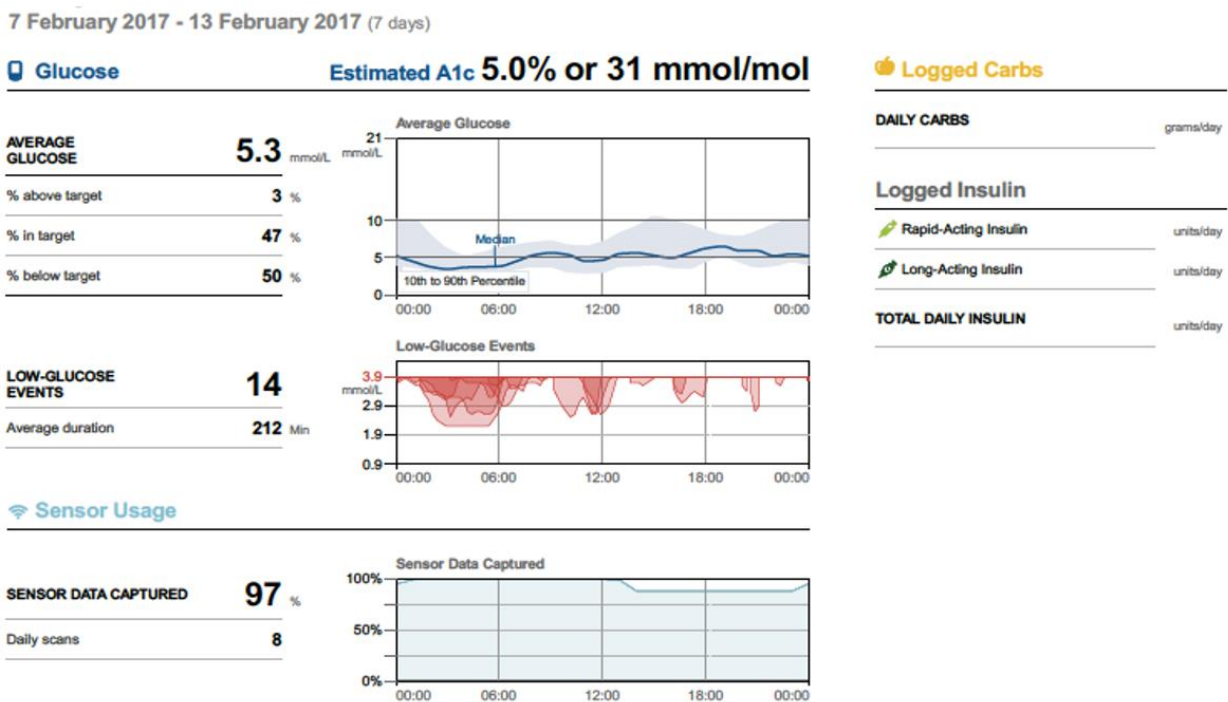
7 February 2017 - 13 February 2017 (7 days)

Glucose

Estimated A1c 5.0% or 31 mmol/mol

AVERAGE GLUCOSE 5.3 mmol/L

% above target 3 %

% in target 47 %

% below target 50 %

Average Glucose

21 mmol/L

10

5

0

Median

10th to 90th Percentile

00:00 06:00 12:00 18:00 00:00

LOW-GLUCOSE EVENTS 14

Average duration 212 Min

Low-Glucose Events

3.9 mmol/L

2.9

1.9

0.9

00:00 06:00 12:00 18:00 00:00

Sensor Usage

SENSOR DATA CAPTURED 97 %

Daily scans 8

Sensor Data Captured

100%

50%

0%

00:00 06:00 12:00 18:00 00:00

Logged Carbs

DAILY CARBS grams/day

Logged Insulin

Rapid-Acting Insulin units/day

Long-Acting Insulin units/day

TOTAL DAILY INSULIN units/day